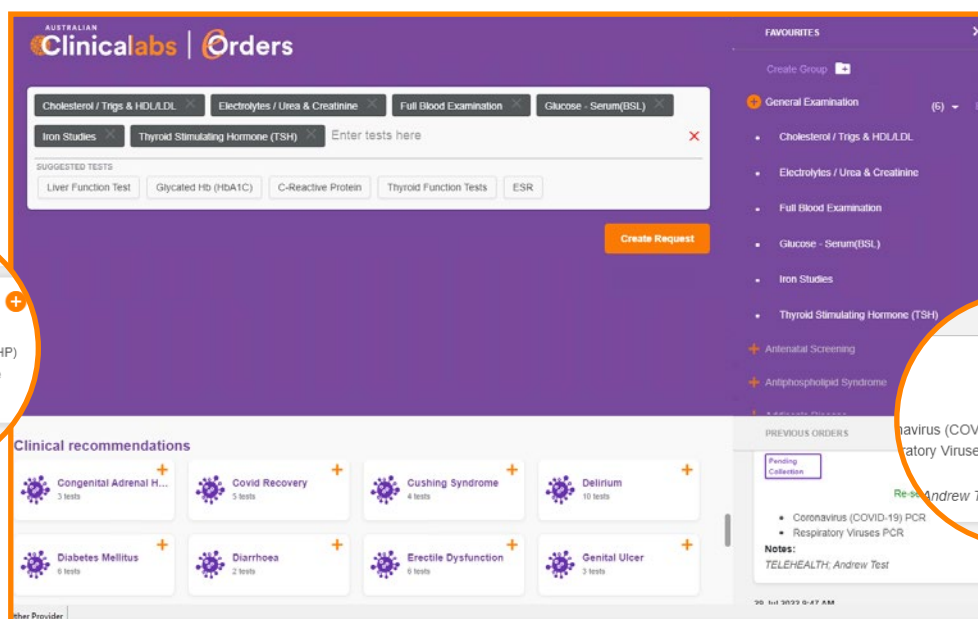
AUSTRALIAN Clinicalabs | Orders

Cholesterol / Trigs & HDL/LDL
Electrolytes / Urea & Creatinine
Full Blood Examination
Glucose - Serum(BSL)
Iron Studies
Thyroid Stimulating Hormone (TSH)
Enter tests here

SUGGESTED TESTS
Liver Function Test
Glycated Hb (HbA1C)
C-Reactive Protein
Thyroid Function Tests
ESR

Create Request

HP)

Clinical recommendations

Congenital Adrenal H...
3 tests

Covid Recovery
5 tests

Cushing Syndrome
4 tests

Delirium
10 tests

Diabetes Mellitus
6 tests

Diarrhoea
2 tests

Erectile Dysfunction
6 tests

Genital Ulcer
3 tests

ther Provider

FAVOURITES

Create Group

General Examination (6)

Cholesterol / Trigs & HDL/LDL
Electrolytes / Urea & Creatinine
Full Blood Examination
Glucose - Serum(BSL)
Iron Studies
Thyroid Stimulating Hormone (TSH)

Antenatal Screening
Antiphospholipid Syndrome

PREVIOUS ORDERS

navirus (COV
ratory Viruse
Andrew T

Pending Collection

Re-se

• Coronavirus (COVID-19) PCR
• Respiratory Viruses PCR
Notes:
TELEHEALTH; Andrew Test

29 Jul 2022 9:47 AM